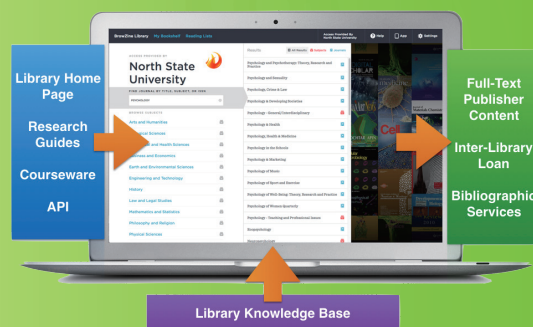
Library Home Page

Research Guides

Courseware

API

BrowZine Library My Bookshelf Reading Lists

Access Provided By North State University

Help Exit Settings

ACCESS PROVIDED BY

North State University

FIND JOURNAL BY TITLE, SUBJECT, OR ISSN

BROWSE SUBJECTS

Arts and Humanities

Biological Sciences

Biomedical and Health Sciences

Business and Economics

Earth and Environmental Sciences

Engineering and Technology

History

Law and Legal Studies

Mathematics and Statistics

Philosophy and Religion

Physical Sciences

Results

Psychology and Psychotherapy: Theory, Research and Practice

Psychology and Sexuality

Psychology, Crime & Law

Psychology & Developing Societies

Psychology - General; Interdisciplinary

Psychology & Health

Psychology, Health & Medicine

Psychology in the Schools

Psychology & Marketing

Psychology of Music

Psychology of Sport and Exercise

Psychology of Well-Being: Theory, Research and Practice

Psychology of Women Quarterly

Psychology - Teaching and Professional Issues

Psychophysiology

Full-Text Publisher Content

Inter-Library Loan

Bibliographic Services

Library Knowledge Base